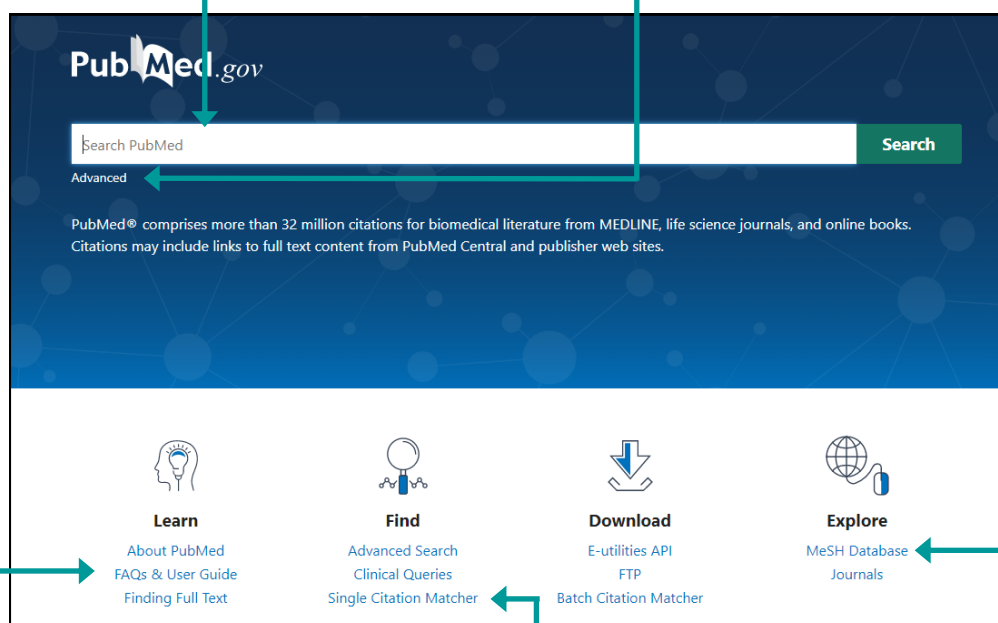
PubMed.gov

Search PubMed

Search

Advanced

PubMed® comprises more than 32 million citations for biomedical literature from MEDLINE, life science journals, and online books. Citations may include links to full text content from PubMed Central and publisher web sites.

Learn
About PubMed
FAQs & User Guide
Finding Full Text

Find
Advanced Search
Clinical Queries
Single Citation Matcher

Download
E-utilities API
FTP
Batch Citation Matcher

Explore
MeSH Database
Journals